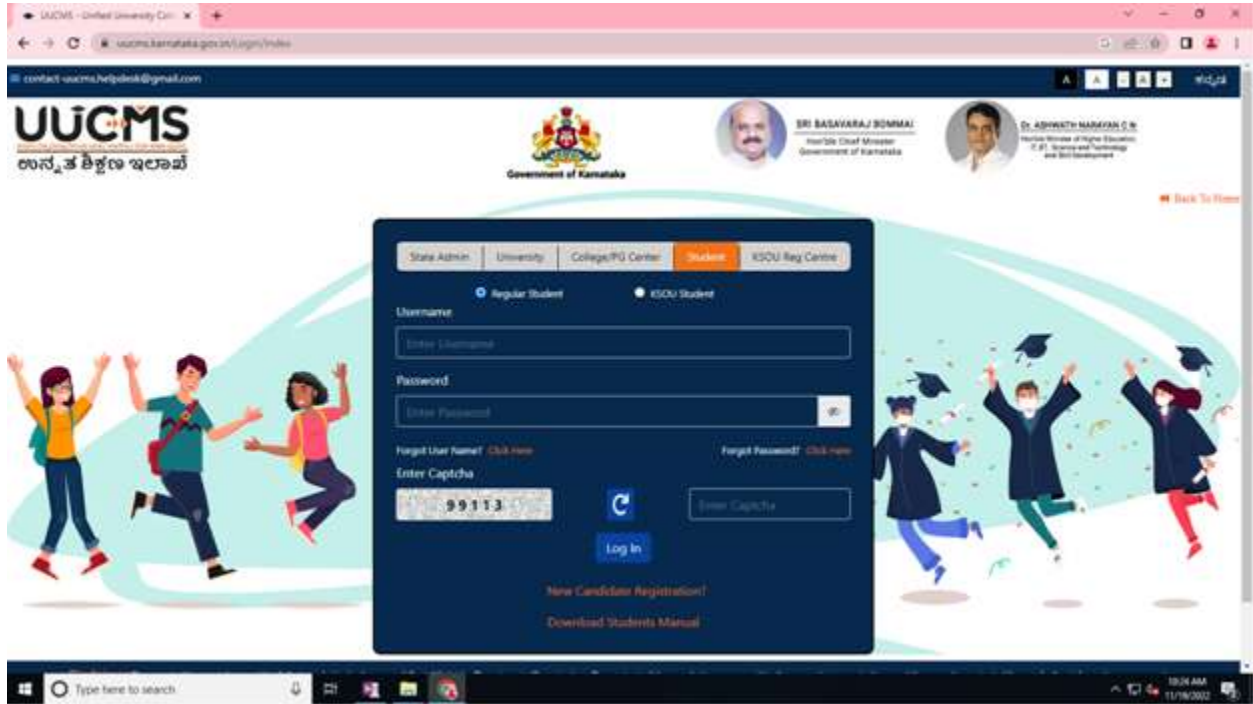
UUCMS - Unified University Co... ×

uucms.karnataka.gov.in/Login/Index

contact-uucms.helpdesk@gmail.com

A A A A A ಕನ್ನಡ

UUCMS
ಉನ್ನತ ಶಿಕ್ಷಣ ಇಲಾಖೆ

Government of Karnataka

SRI BASAVARAJ BOMMAI
Hon'ble Chief Minister
Government of Karnataka

Dr. ASHWATH NARAYAN C N
Hon'ble Minister of Higher Education, IT-BT, Science and Technology and Skill Development

Back To Home

State Admin | University | College/PG Center | Student | KSOU Reg Centre

Regular Student
KSOU Student

Username
Enter Username

Password
Enter Password

Forgot User Name? Click Here
Forgot Password? Click Here

Enter Captcha
99113
Enter Captcha

Log In

New Candidate Registration?

Download Students Manual

Type here to search

10:24 AM
11/18/2022